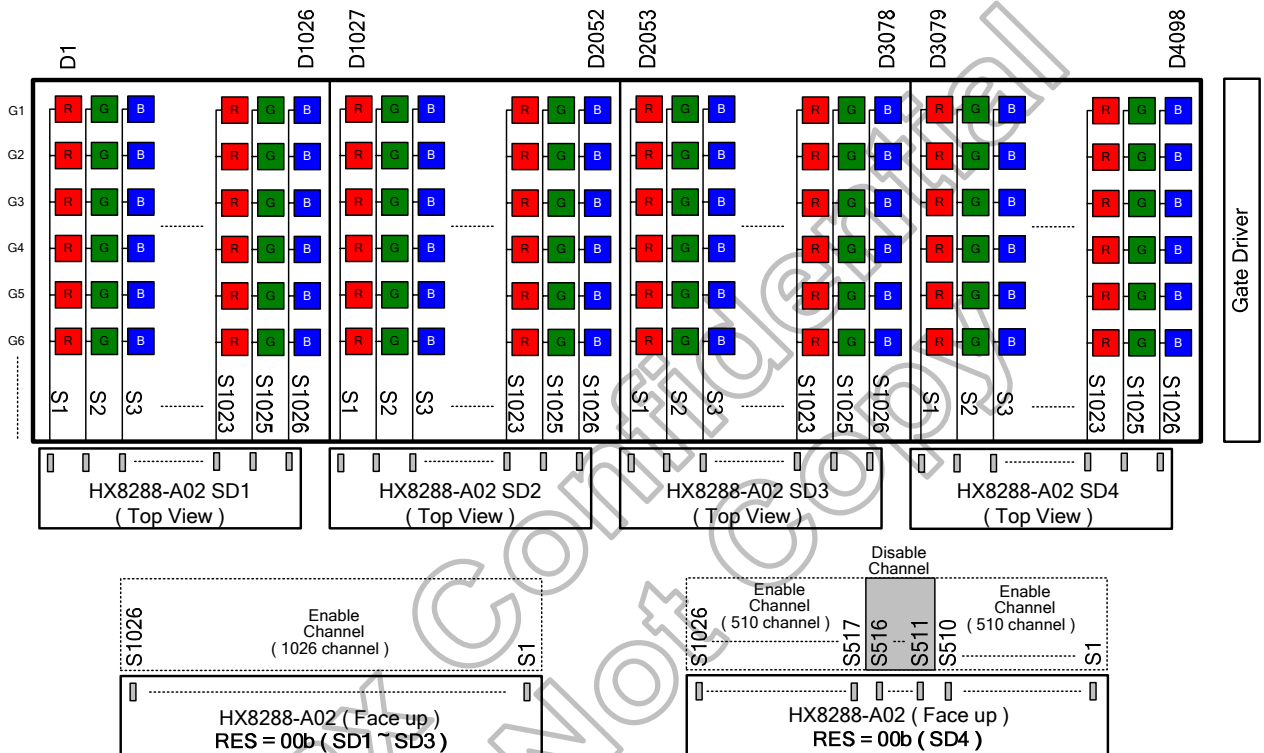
D1 D1026 D1027 D2052 D2053 D3078 D3079 D4098

G1
G2
G3
G4
G5
G6

R G B R G B

S1 S2 S3 S1023 S1025 S1026 S1 S2 S3 S1023 S1025 S1026 S1 S2 S3 S1023 S1025 S1026 S1 S2 S3 S1023 S1025 S1026

Gate Driver

HX8288-A02 SD1
( Top View )

HX8288-A02 SD2
( Top View )

HX8288-A02 SD3
( Top View )

HX8288-A02 SD4
( Top View )

S1026
Enable
Channel
( 1026 channel )
S1

HX8288-A02 ( Face up )
RES = 00b ( SD1 ~ SD3 )

Disable
Channel

S1026
Enable
Channel
( 510 channel )
S517 S516 ... S511 S510
Enable
Channel
( 510 channel )
S1

HX8288-A02 ( Face up )
RES = 00b ( SD4 )

Confidential
Not Copy